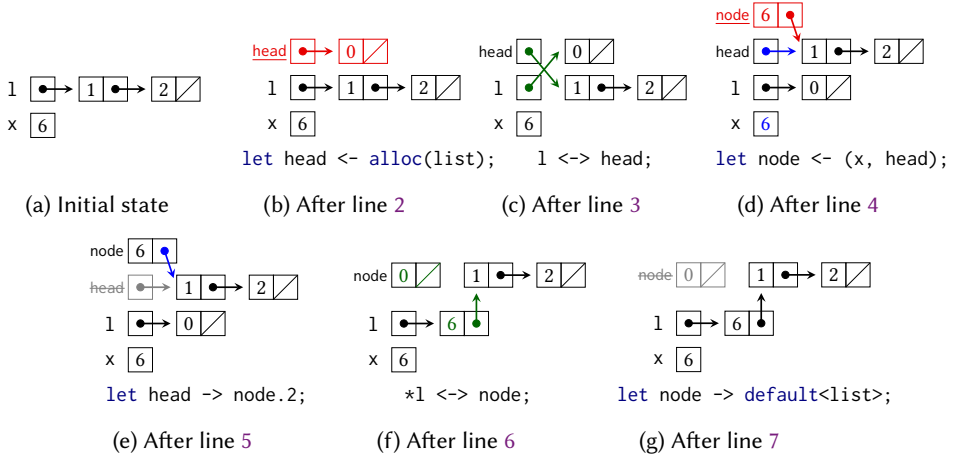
l 1 2
x 6

(a) Initial state

head 0
l 1 2
x 6

let head <- alloc(list);

(b) After line 2

head 0
l 1 2
x 6

l <-> head;

(c) After line 3

node 6
head 1 2
l 0
x 6

let node <- (x, head);

(d) After line 4

node 6
head 1 2
l 0
x 6

let head -> node.2;

(e) After line 5

node 0 1 2
l 6
x 6

*l <-> node;

(f) After line 6

node 0 1 2
l 6
x 6

let node -> default<list>;

(g) After line 7